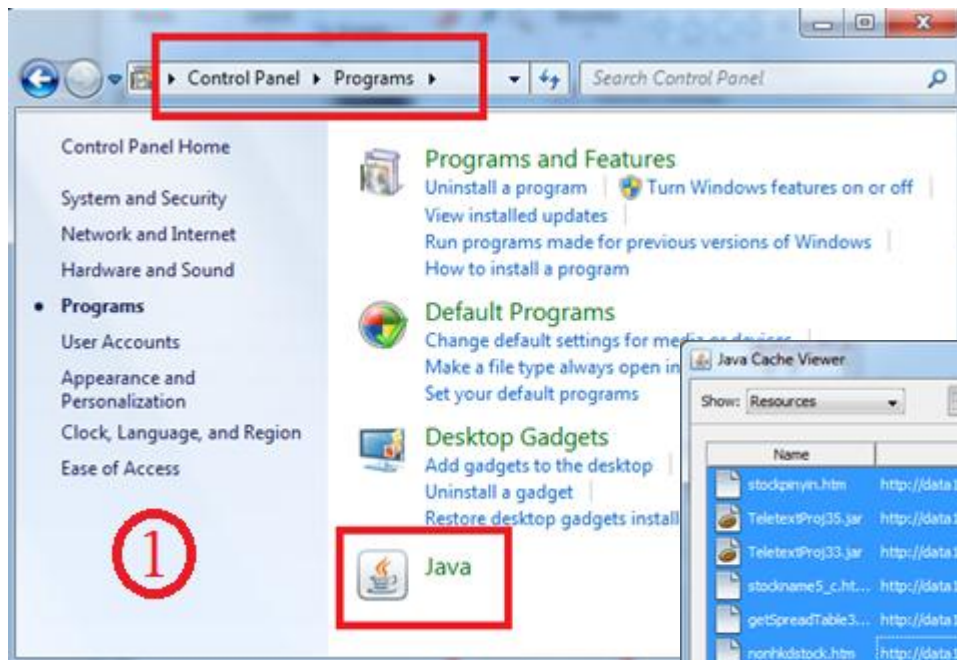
▸ Control Panel ▸ Programs ▸

Search Control Panel

Control Panel Home

System and Security

Network and Internet

Hardware and Sound

• Programs

User Accounts

Appearance and Personalization

Clock, Language, and Region

Ease of Access

①

Programs and Features

Uninstall a program | Turn Windows features on or off | View installed updates | Run programs made for previous versions of Windows | How to install a program

Default Programs

Change default settings for media or devices | Make a file type always open in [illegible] | Set your default programs

Desktop Gadgets

Add gadgets to the desktop | Uninstall a gadget | Restore desktop gadgets install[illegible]

Java

Java Cache Viewer

Show: Resources

| Name | |
|---|---|
| stockpinyin.htm | http://data1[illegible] |
| TeletextProj35.jar | http://data1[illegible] |
| TeletextProj33.jar | http://data1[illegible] |
| stockname5_c.ht... | http://data1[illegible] |
| getSpreadTable3... | http://data1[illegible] |
| nonhkdstock.htm | http://data1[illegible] |